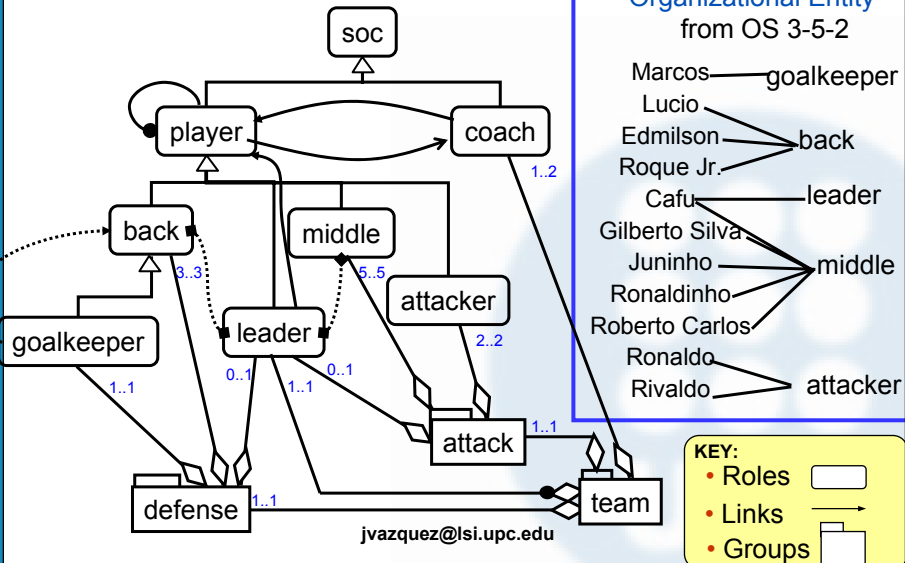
soc
player
coach
1..2
back
middle
3..3
5..5
attacker
2..2
goalkeeper
leader
1..1
0..1
0..1
1..1
attack
1..1
defense
1..1
team
jvazquez@lsi.upc.edu

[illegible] Entity
from OS 3-5-2
Marcos goalkeeper
Lucio
Edmilson back
Roque Jr.
Cafu leader
Gilberto Silva
Juninho middle
Ronaldinho
Roberto Carlos
Ronaldo
Rivaldo attacker

KEY:
• Roles
• Links
• Groups